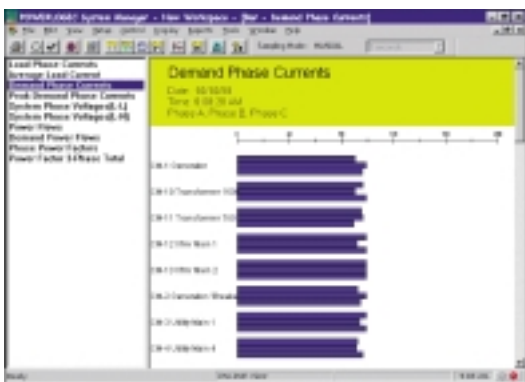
POWERLOGIC System Manager - View Workspace - [Bar - Demand Phase Currents]

File Edit View Setup Control Display Reports Tools Window Help

Sampling Mode: MANUAL

Load Phase Currents
Average Load Current
Demand Phase Currents
Peak Demand Phase Currents
System Phase Voltages(L-L)
System Phase Voltages(L-N)
Power Flows
Demand Power Flows
Phase Power Factors
Power Factor 3-Phase Total

Demand Phase Currents
Date: 10/10/03
Time: 8:08:39 AM
Phase A, Phase B, Phase C

CM-1 Generation
CM-1-0 Transformer 1
CM-1-1 Transformer 2
CM-1-2 Elev Main 1
CM-1-3 Elev Main 2
CM-2 Generation Breaker
CM-3 Utility Main 1
CM-4 Utility Main 4

Ready
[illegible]